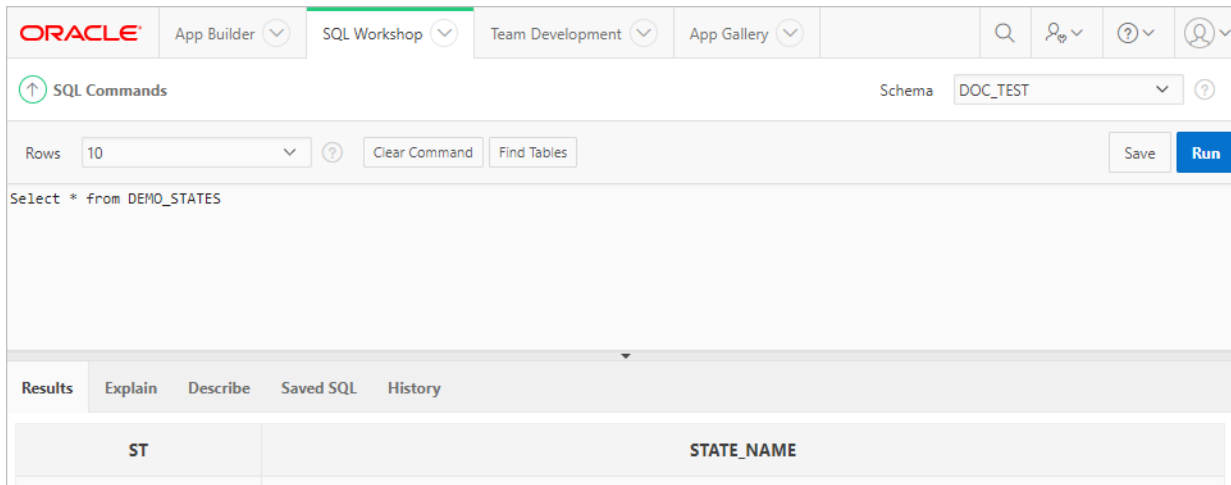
ORACLE App Builder SQL Workshop Team Development App Gallery

SQL Commands

Schema DOC_TEST

Rows 10 Clear Command Find Tables Save Run

Select * from DEMO_STATES

Results Explain Describe Saved SQL History

| ST | STATE_NAME |
|---|---|